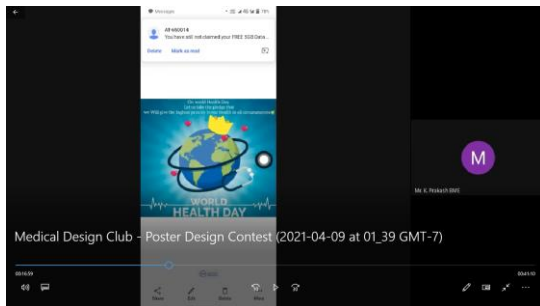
Messages

AX-660014
You have still not claimed your FREE 5GB Data...

Delete Mark as read

On world Health day
Let us take the pledge that
We Will give the highest priority to our health in all circumstances

WORLD
HEALTH DAY

M

Mr. K. Prakash BME

Medical Design Club - Poster Design Contest (2021-04-09 at 01_39 GMT-7)

00:16:59

00:41:10

Share Edit Delete More